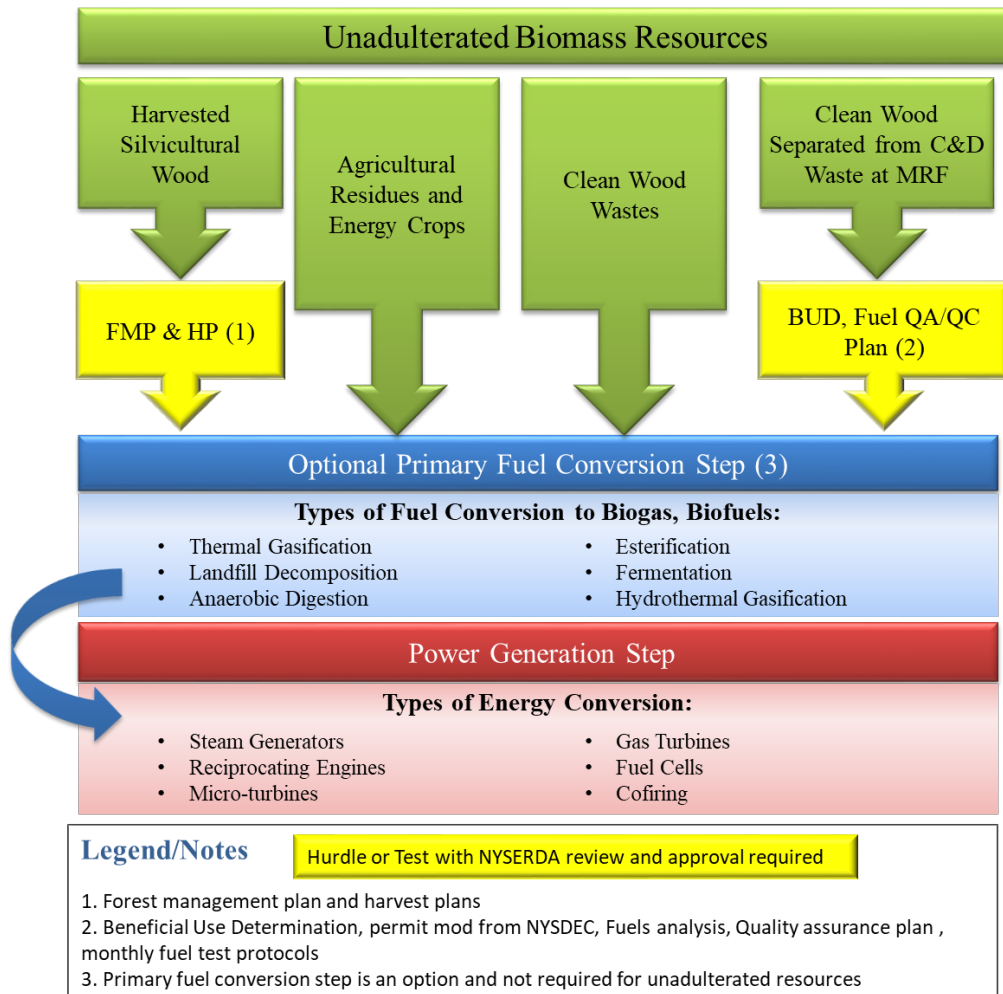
Unadulterated Biomass Resources

Harvested Silvicultural Wood

Agricultural Residues and Energy Crops

Clean Wood Wastes

Clean Wood Separated from C&D Waste at MRF

FMP & HP (1)

BUD, Fuel QA/QC Plan (2)

Optional Primary Fuel Conversion Step (3)

Types of Fuel Conversion to Biogas, Biofuels:

- Thermal Gasification
- Landfill Decomposition
- Anaerobic Digestion

- Esterification
- Fermentation
- Hydrothermal Gasification

Power Generation Step

Types of Energy Conversion:

- Steam Generators
- Reciprocating Engines
- Micro-turbines

- Gas Turbines
- Fuel Cells
- Cofiring

Legend/Notes

Hurdle or Test with NYSERDA review and approval required

1. Forest management plan and harvest plans
2. Beneficial Use Determination, permit mod from NYSDEC, Fuels analysis, Quality assurance plan , monthly fuel test protocols
3. Primary fuel conversion step is an option and not required for unadulterated resources